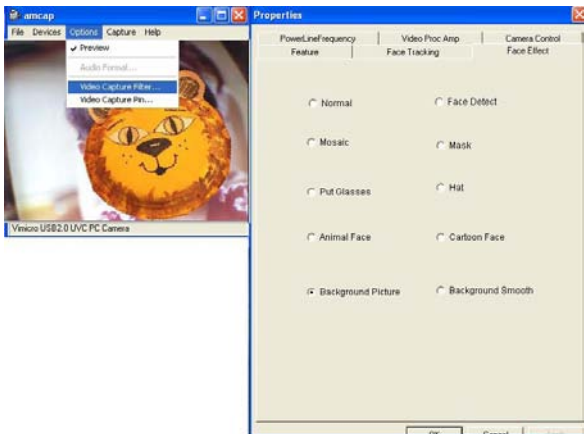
amcap

File Devices Options Capture Help

✔ Preview

Audio Format...

Video Capture Filter...

Video Capture Pin...

Vimicro USB2.0 UVC PC Camera

Properties

PowerLineFrequency | Video Proc Amp | Camera Control

Feature | Face Tracking | Face Effect

Normal

Face Detect

Mosaic

Mask

Put Glasses

Hat

Animal Face

Cartoon Face

Background Picture

Background Smooth

OK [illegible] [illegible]